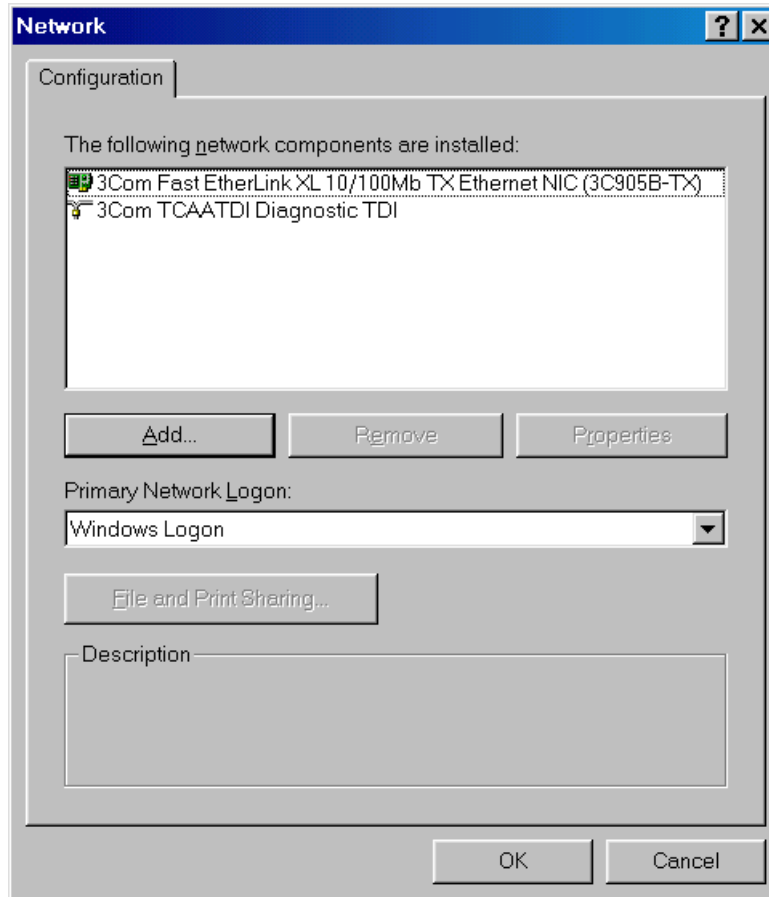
Network

?

Configuration

The following network components are installed:

3Com Fast EtherLink XL 10/100Mb TX Ethernet NIC (3C905B-TX)

3Com TCAATDI Diagnostic TDI

Add...

Remove

Properties

Primary Network Logon:

Windows Logon

File and Print Sharing...

Description

OK

Cancel